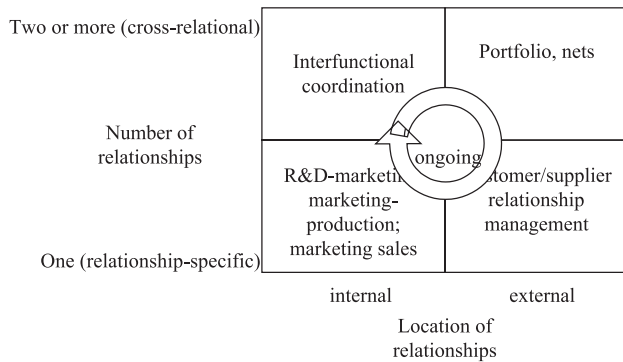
Two or more (cross-relational)

Number of relationships

One (relationship-specific)

Interfunctional coordination

Portfolio, nets

ongoing

R&D-marketi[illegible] marketing-production; marketing sales

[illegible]stomer/supplier relationship management

internal

external

Location of relationships